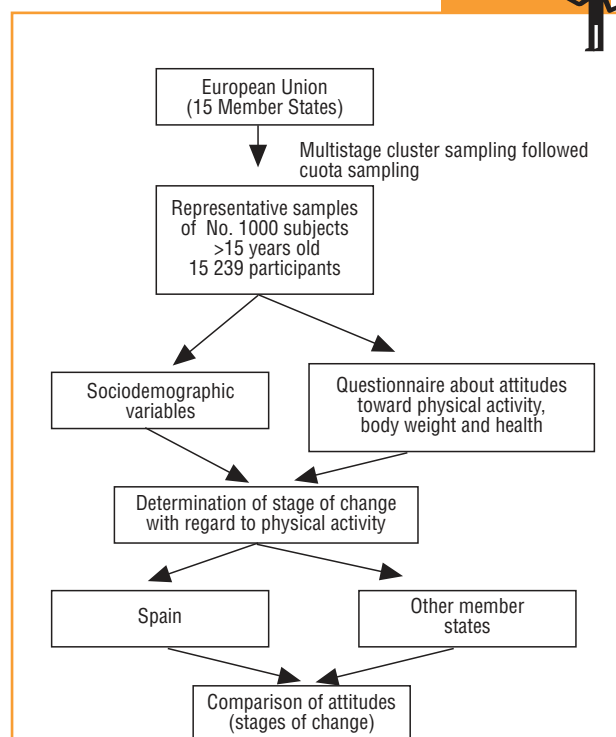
European Union (15 Member States)

Multistage cluster sampling followed cuota sampling

Representative samples of No. 1000 subjects >15 years old 15 239 participants

Sociodemographic variables

Questionnaire about attitudes toward physical activity, body weight and health

Determination of stage of change with regard to physical activity

Spain

Other member states

Comparison of attitudes (stages of change)